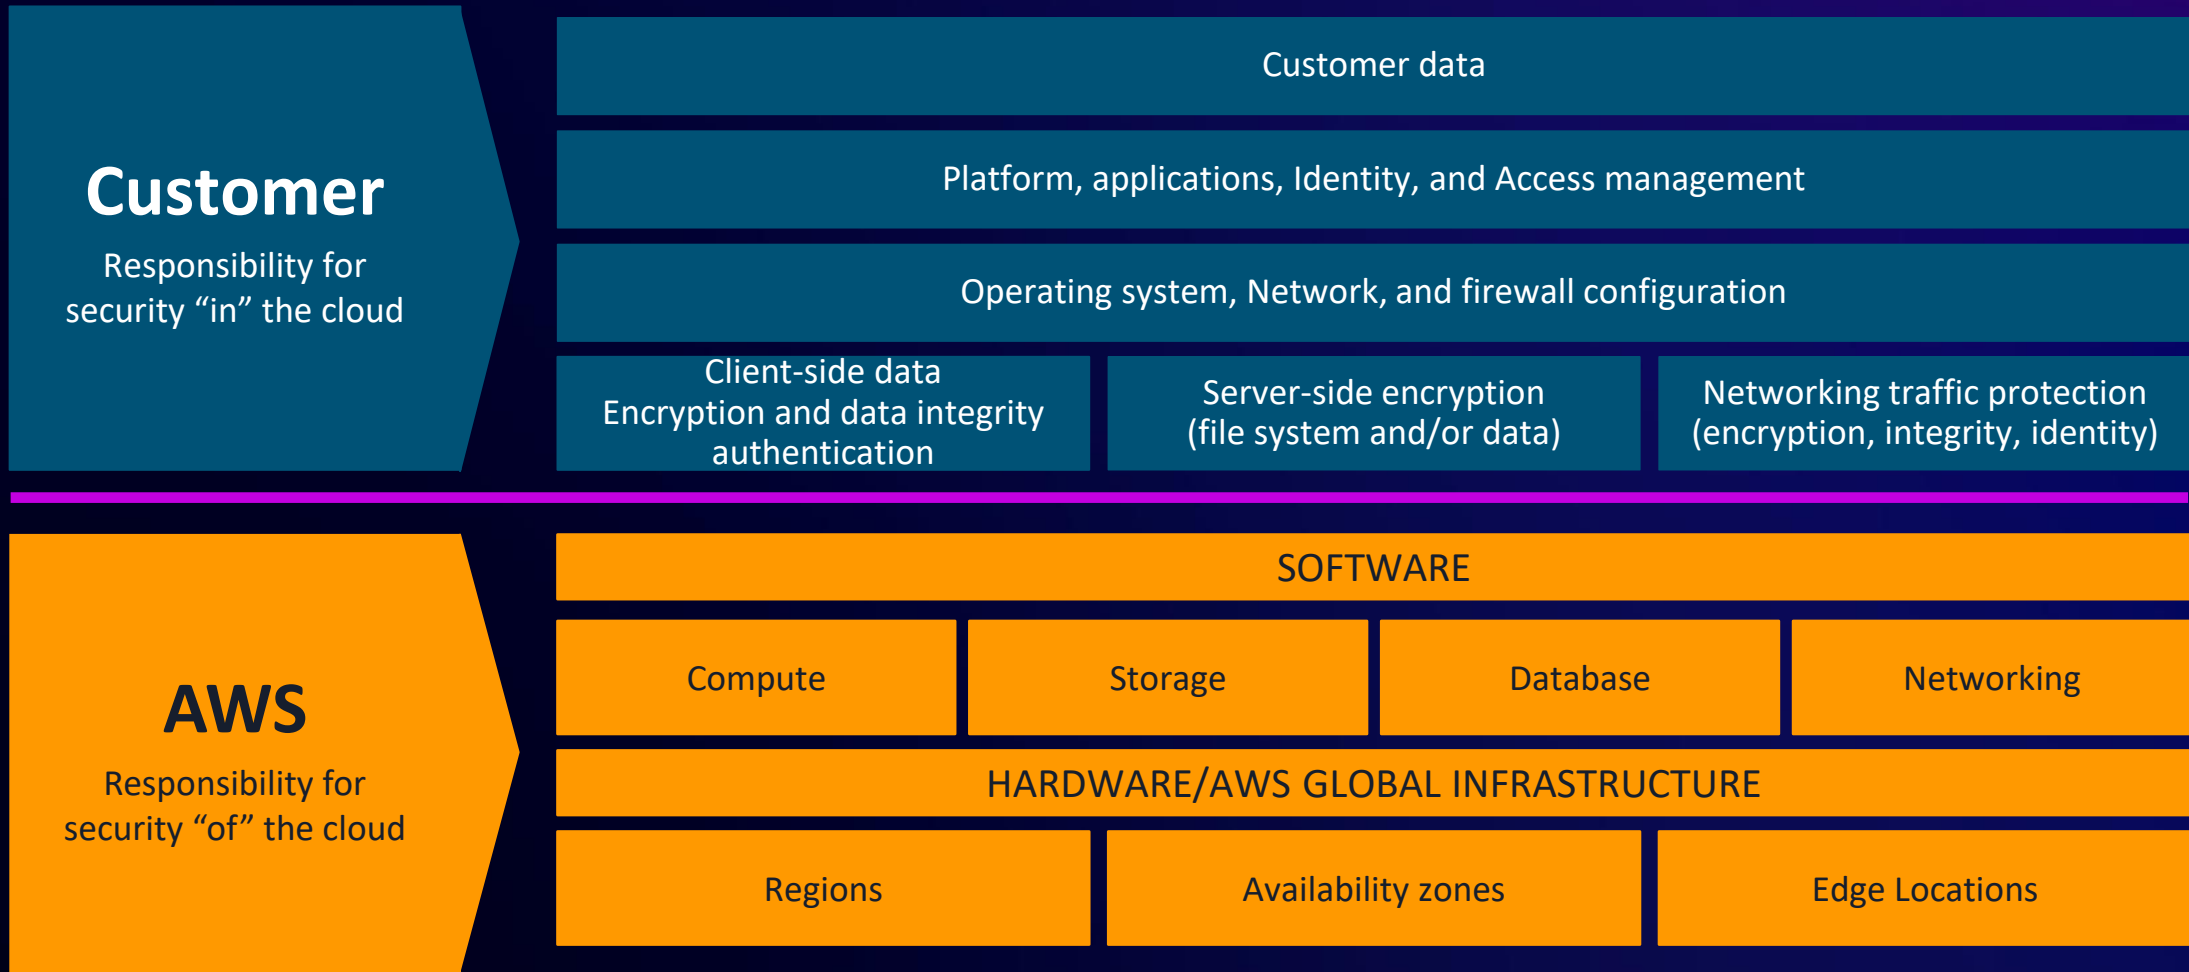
Customer

Responsibility for security “in” the cloud

Customer data

Platform, applications, Identity, and Access management

Operating system, Network, and firewall configuration

Client-side data Encryption and data integrity authentication

Server-side encryption (file system and/or data)

Networking traffic protection (encryption, integrity, identity)

AWS

Responsibility for security “of” the cloud

SOFTWARE

Compute

Storage

Database

Networking

HARDWARE/AWS GLOBAL INFRASTRUCTURE

Regions

Availability zones

Edge Locations